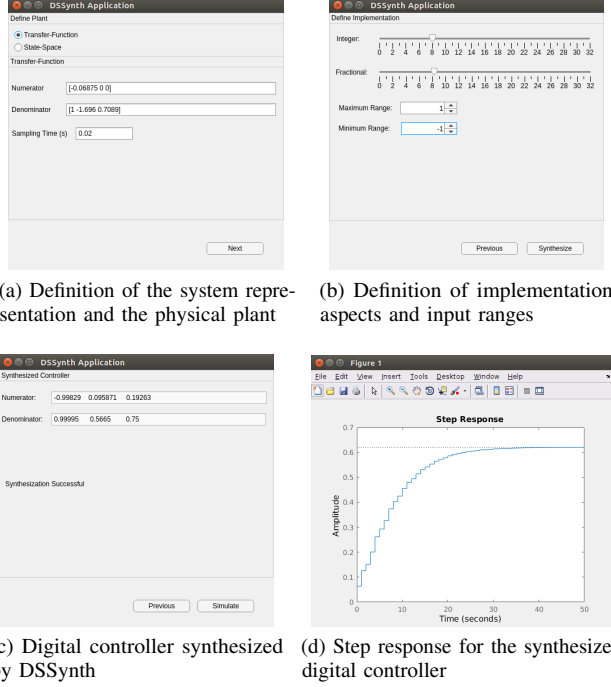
DSSynth Application
Define Plant
Transfer-Function
State-Space
Transfer-Function
Numerator [-0.06875 0 0]
Denominator [1 -1.696 0.7089]
Sampling Time (s) 0.02
Next

(a) Definition of the system representation and the physical plant

DSSynth Application
Define Implementation
Integer:
0 2 4 6 8 10 12 14 16 18 20 22 24 26 28 30 32
Fractional:
0 2 4 6 8 10 12 14 16 18 20 22 24 26 28 30 32
Maximum Range: 1
Minimum Range: -1
Previous Synthesize

(b) Definition of implementation aspects and input ranges

DSSynth Application
Synthesized Controller
Numerator: -0.99829 0.095871 0.19263
Denominator: 0.99995 0.5665 0.75
Synthesization Successful
Previous Simulate

c) Digital controller synthesized y DSSynth

Figure 1
File Edit View Insert Tools Desktop Window Help
Step Response
0.7
0.6
0.5
0.4
0.3
0.2
0.1
0
Amplitude
0 10 20 30 40 50
Time (seconds)

(d) Step response for the synthesize digital controller